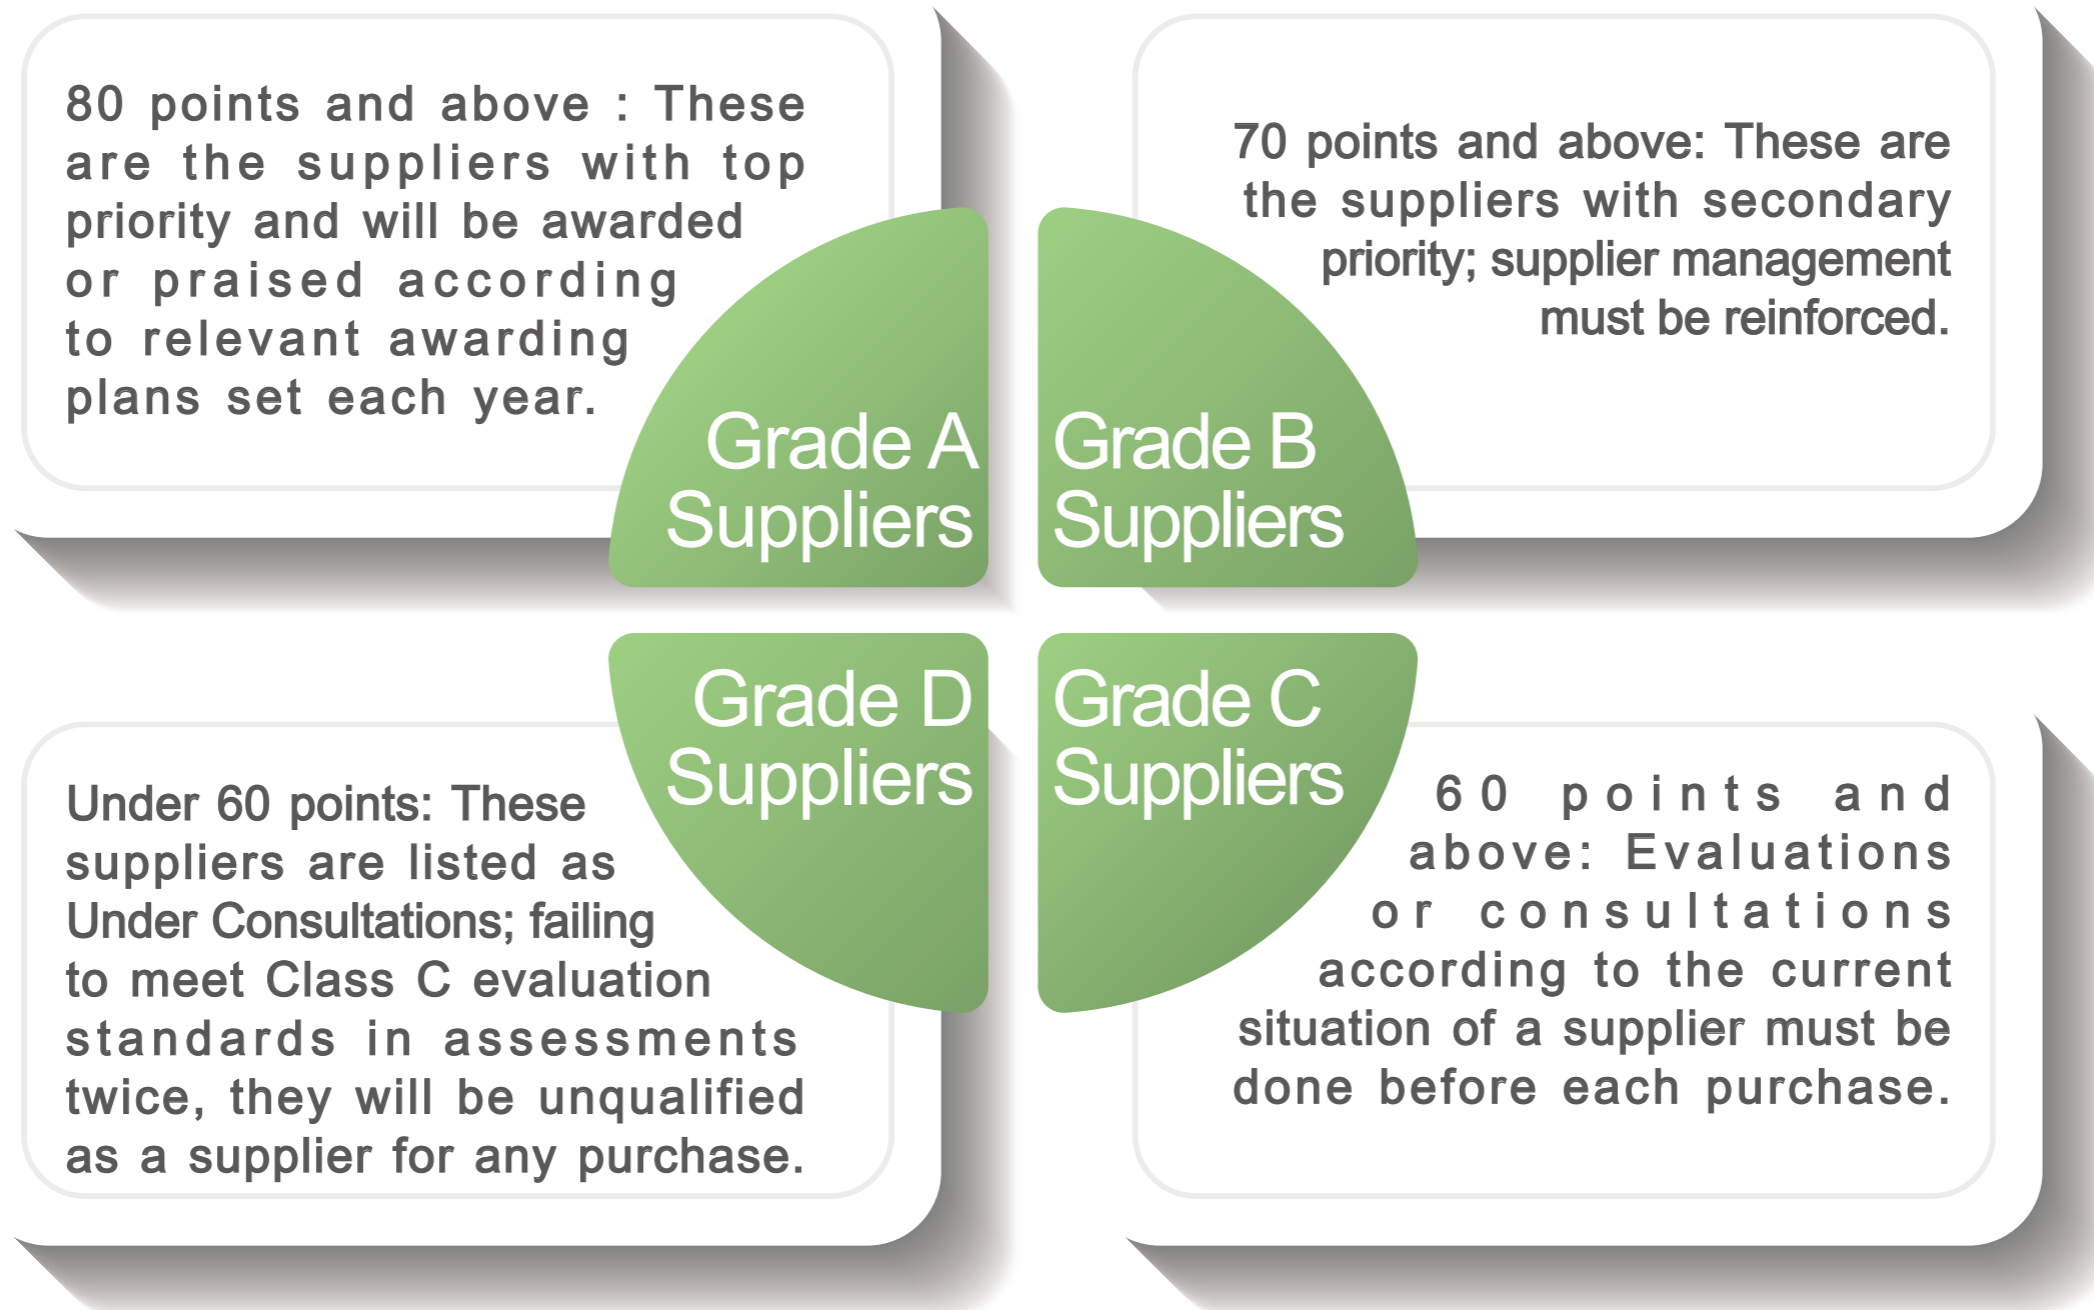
80 points and above : These are the suppliers with top priority and will be awarded or praised according to relevant awarding plans set each year.

Grade A Suppliers

Grade B Suppliers

70 points and above: These are the suppliers with secondary priority; supplier management must be reinforced.

Grade D Suppliers

Grade C Suppliers

Under 60 points: These suppliers are listed as Under Consultations; failing to meet Class C evaluation standards in assessments twice, they will be unqualified as a supplier for any purchase.

60 points and above: Evaluations or consultations according to the current situation of a supplier must be done before each purchase.